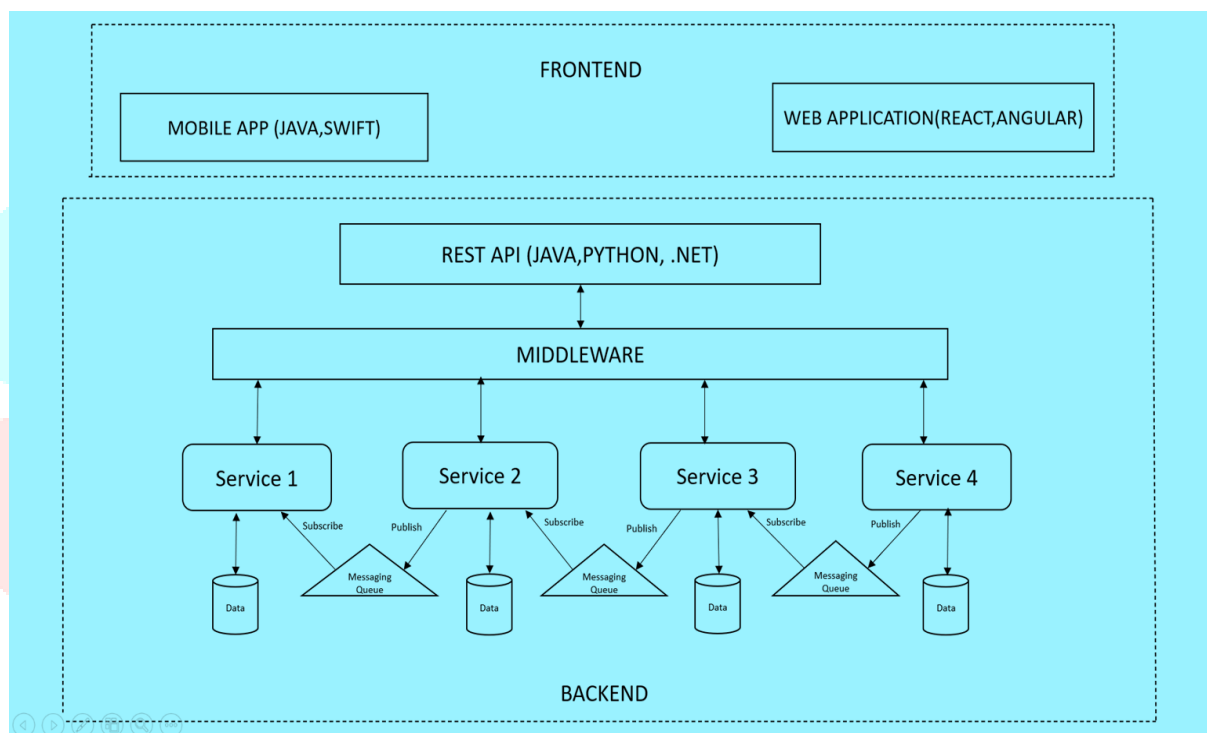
FRONTEND

MOBILE APP (JAVA,SWIFT)

WEB APPLICATION(REACT,ANGULAR)

REST API (JAVA,PYTHON, .NET)

MIDDLEWARE

Service 1

Service 2

Service 3

Service 4

Subscribe

Publish

Subscribe

Publish

Subscribe

Publish

Messaging Queue

Messaging Queue

Messaging Queue

Data

Data

Data

Data

BACKEND